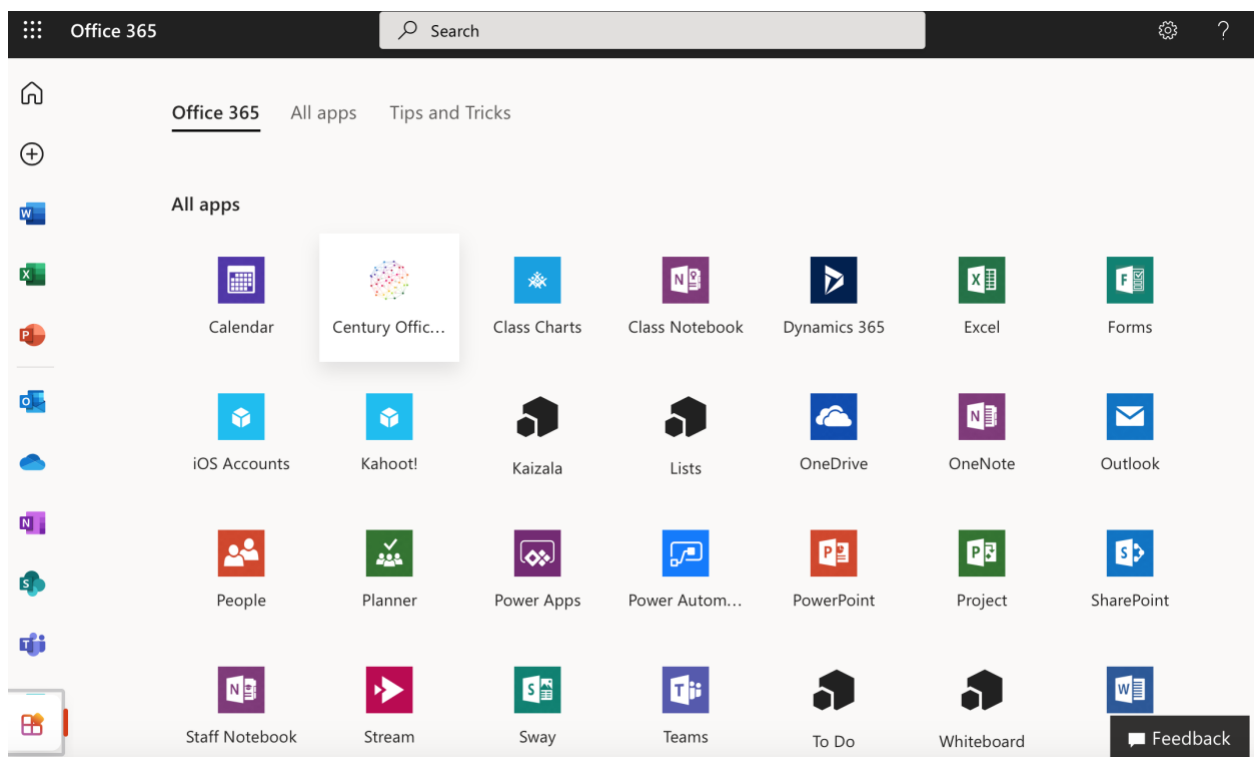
Office 365

Search

Office 365 All apps Tips and Tricks

All apps

Calendar
Century Offic...
Class Charts
Class Notebook
Dynamics 365
Excel
Forms

iOS Accounts
Kahoot!
Kaizala
Lists
OneDrive
OneNote
Outlook

People
Planner
Power Apps
Power Autom...
PowerPoint
Project
SharePoint

Staff Notebook
Stream
Sway
Teams
To Do
Whiteboard

Feedback